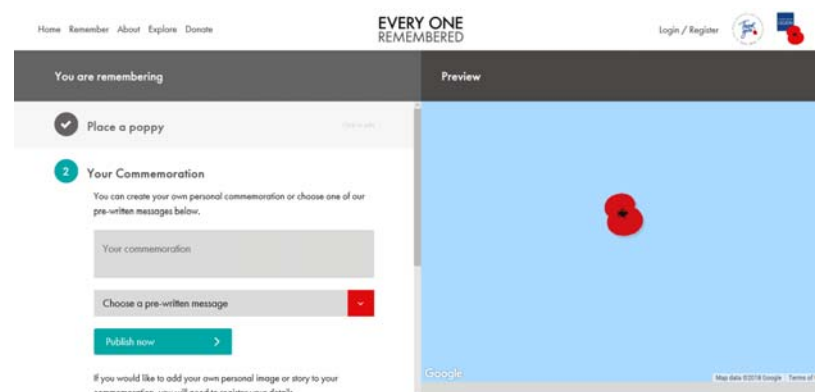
Home Remember About Explore Donate

EVERY ONE
REMEMBERED

Login / Register

You are remembering

Preview

Place a poppy

Click to edit

2 Your Commemoration

You can create your own personal commemoration or choose one of our pre-written messages below.

Your commemoration

Choose a pre-written message

Publish now

If you would like to add your own personal image or story to your commemoration, you will need to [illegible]

Google

Map data ©2018 Google Terms of